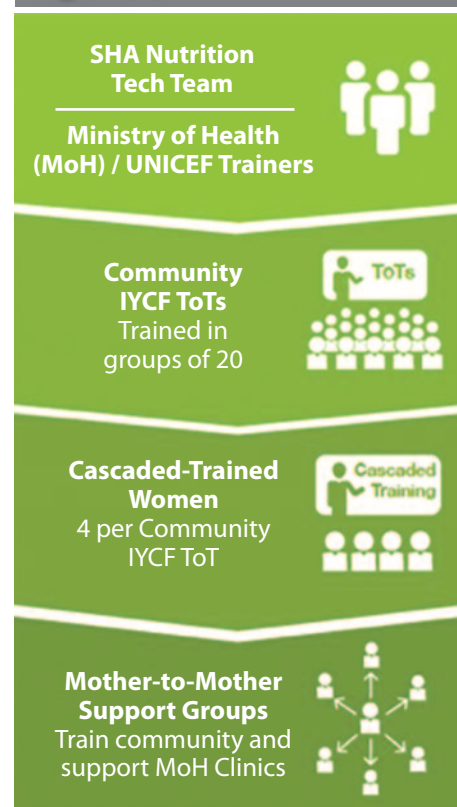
SHA Nutrition Tech Team

Ministry of Health (MoH) / UNICEF Trainers

Community IYCF ToTs
Trained in groups of 20

ToTs

Cascaded-Trained Women
4 per Community IYCF ToT

Cascaded Training

Mother-to-Mother Support Groups
Train community and support MoH Clinics